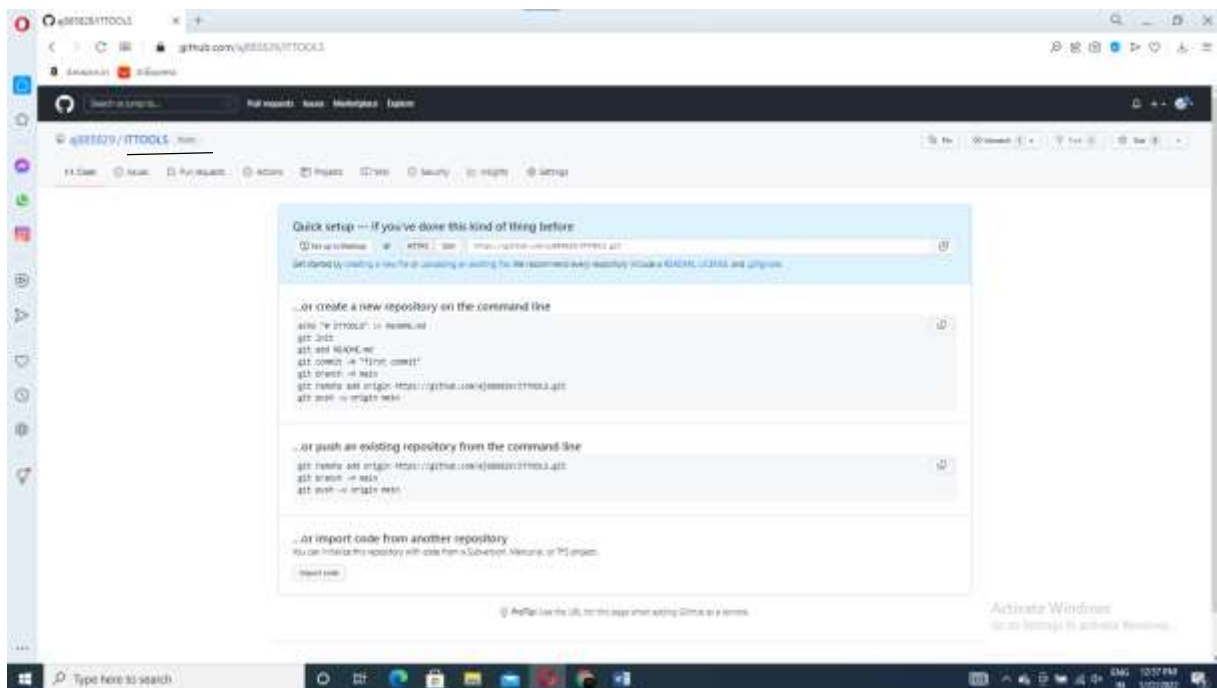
Quick setup — if you've done this kind of thing before

Get started by creating a new file or uploading an existing file. We recommend every repository include a README, LICENSE, and .gitignore.

...or create a new repository on the command line

echo "# ITTOOLS" >> README.md
git init
git add README.md
git commit -m "first commit"
git branch -M main
git remote add origin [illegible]
git push -u origin main

...or push an existing repository from the command line

git remote add origin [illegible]
git branch -M main
git push -u origin main

...or import code from another repository

You can initialize this repository with code from a Subversion, Mercurial, or TFS project.

Import code

ProTip! Use the URL for this page when adding GitHub as a remote.

Activate Windows
Go to Settings to activate Windows.

Type here to search

ENG